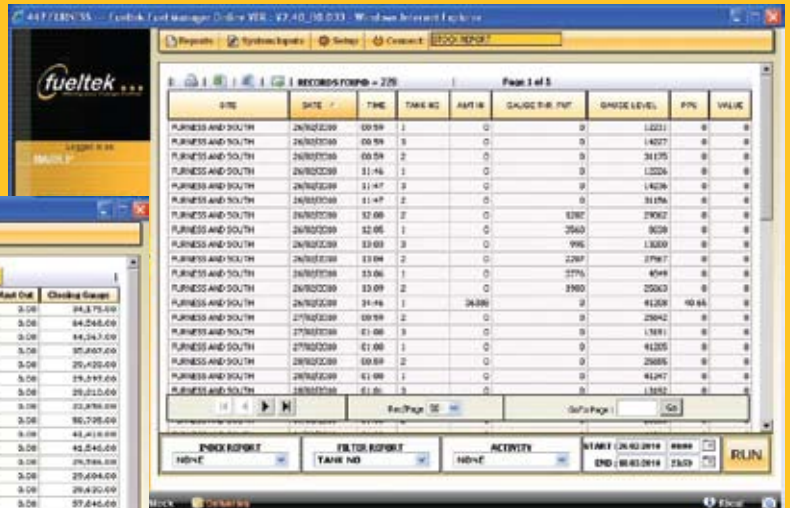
447/1805/35 — Fueltek Fuel manager Online VER - V2.40_08.033 - Windows Internet Explorer

fueltek ...

Logged in as
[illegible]

Reports | System Inputs | Setup | Connect | STOCK REPORT

RECORDS FOUND = 228 | Page 1 of 5

| SITE | DATE | TIME | TANK NO | AMT IN | GAUGE THR. TNT | GAUGE LEVEL | P/% | VALUE |
|---|---|---|---|---|---|---|---|---|
| FURNESS AND SOUTH | 26/02/2010 | 00:59 | 1 | 0 | 0 | 12221 | 0 | 0 |
| FURNESS AND SOUTH | 26/02/2010 | 00:59 | 3 | 0 | 0 | 14027 | 0 | 0 |
| FURNESS AND SOUTH | 26/02/2010 | 00:59 | 2 | 0 | 0 | 31175 | 0 | 0 |
| FURNESS AND SOUTH | 26/02/2010 | 11:46 | 1 | 0 | 0 | 12226 | 0 | 0 |
| FURNESS AND SOUTH | 26/02/2010 | 11:47 | 3 | 0 | 0 | 14236 | 0 | 0 |
| FURNESS AND SOUTH | 26/02/2010 | 11:47 | 2 | 0 | 0 | 31156 | 0 | 0 |
| FURNESS AND SOUTH | 26/02/2010 | 12:08 | 2 | 0 | 1282 | 29362 | 0 | 0 |
| FURNESS AND SOUTH | 26/02/2010 | 12:05 | 1 | 0 | 3560 | 8838 | 0 | 0 |
| FURNESS AND SOUTH | 26/02/2010 | 13:03 | 3 | 0 | 995 | 13220 | 0 | 0 |
| FURNESS AND SOUTH | 26/02/2010 | 13:04 | 2 | 0 | 2287 | 27967 | 0 | 0 |
| FURNESS AND SOUTH | 26/02/2010 | 13:06 | 1 | 0 | 3776 | 4549 | 0 | 0 |
| FURNESS AND SOUTH | 26/02/2010 | 13:09 | 2 | 0 | 3980 | 25563 | 0 | 0 |
| FURNESS AND SOUTH | 26/02/2010 | 14:46 | 1 | 34,000 | 0 | 41208 | 40.66 | 0 |
| FURNESS AND SOUTH | 27/02/2010 | 00:59 | 2 | 0 | 0 | 25842 | 0 | 0 |
| FURNESS AND SOUTH | 27/02/2010 | 01:00 | 3 | 0 | 0 | 13881 | 0 | 0 |
| FURNESS AND SOUTH | 27/02/2010 | 01:00 | 1 | 0 | 0 | 41205 | 0 | 0 |
| FURNESS AND SOUTH | 28/02/2010 | 00:59 | 2 | 0 | 0 | 25685 | 0 | 0 |
| FURNESS AND SOUTH | 28/02/2010 | 01:00 | 1 | 0 | 0 | 41247 | 0 | 0 |
| FURNESS AND SOUTH | 28/02/2010 | 01:00 | 3 | 0 | 0 | 13852 | 0 | 0 |

Rec/Page 50 | GoTo Page: Go

| INDEX REPORT | FILTER REPORT | ACTIVITY |
|---|---|---|
| NONE | TANK NO | NONE |

START 26/02/2010 0000
END 08/03/2010 2359
RUN

| Amt Out | Closing Gauge |
|---|---|
| 0.00 | 34,175.00 |
| 0.00 | 34,268.00 |
| 0.00 | 34,347.00 |
| 0.00 | 35,867.00 |
| 0.00 | 29,420.00 |
| 0.00 | 29,197.00 |
| 0.00 | 29,010.00 |
| 0.00 | 22,856.00 |
| 0.00 | 50,705.00 |
| 0.00 | 41,410.00 |
| 0.00 | 41,546.00 |
| 0.00 | 29,566.00 |
| 0.00 | 29,694.00 |
| 0.00 | 29,620.00 |
| 0.00 | 37,646.00 |

Stock | Deliveries | Excel